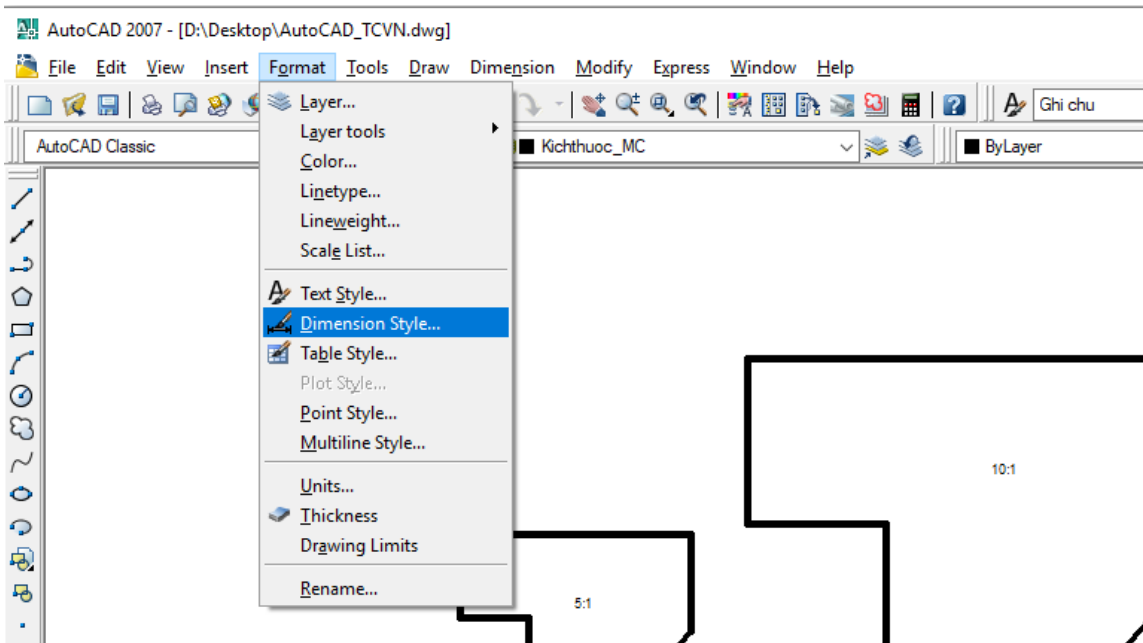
AutoCAD 2007 - [D:\Desktop\AutoCAD_TCVN.dwg]

File Edit View Insert Format Tools Draw Dimension Modify Express Window Help

Ghi chu

AutoCAD Classic

Kichthuoc_MC

ByLayer

Layer...
Layer tools
Color...
Linetype...
Lineweight...
Scale List...
Text Style...
Dimension Style...
Table Style...
Plot Style...
Point Style...
Multiline Style...
Units...
Thickness
Drawing Limits
Rename...

10:1

5:1